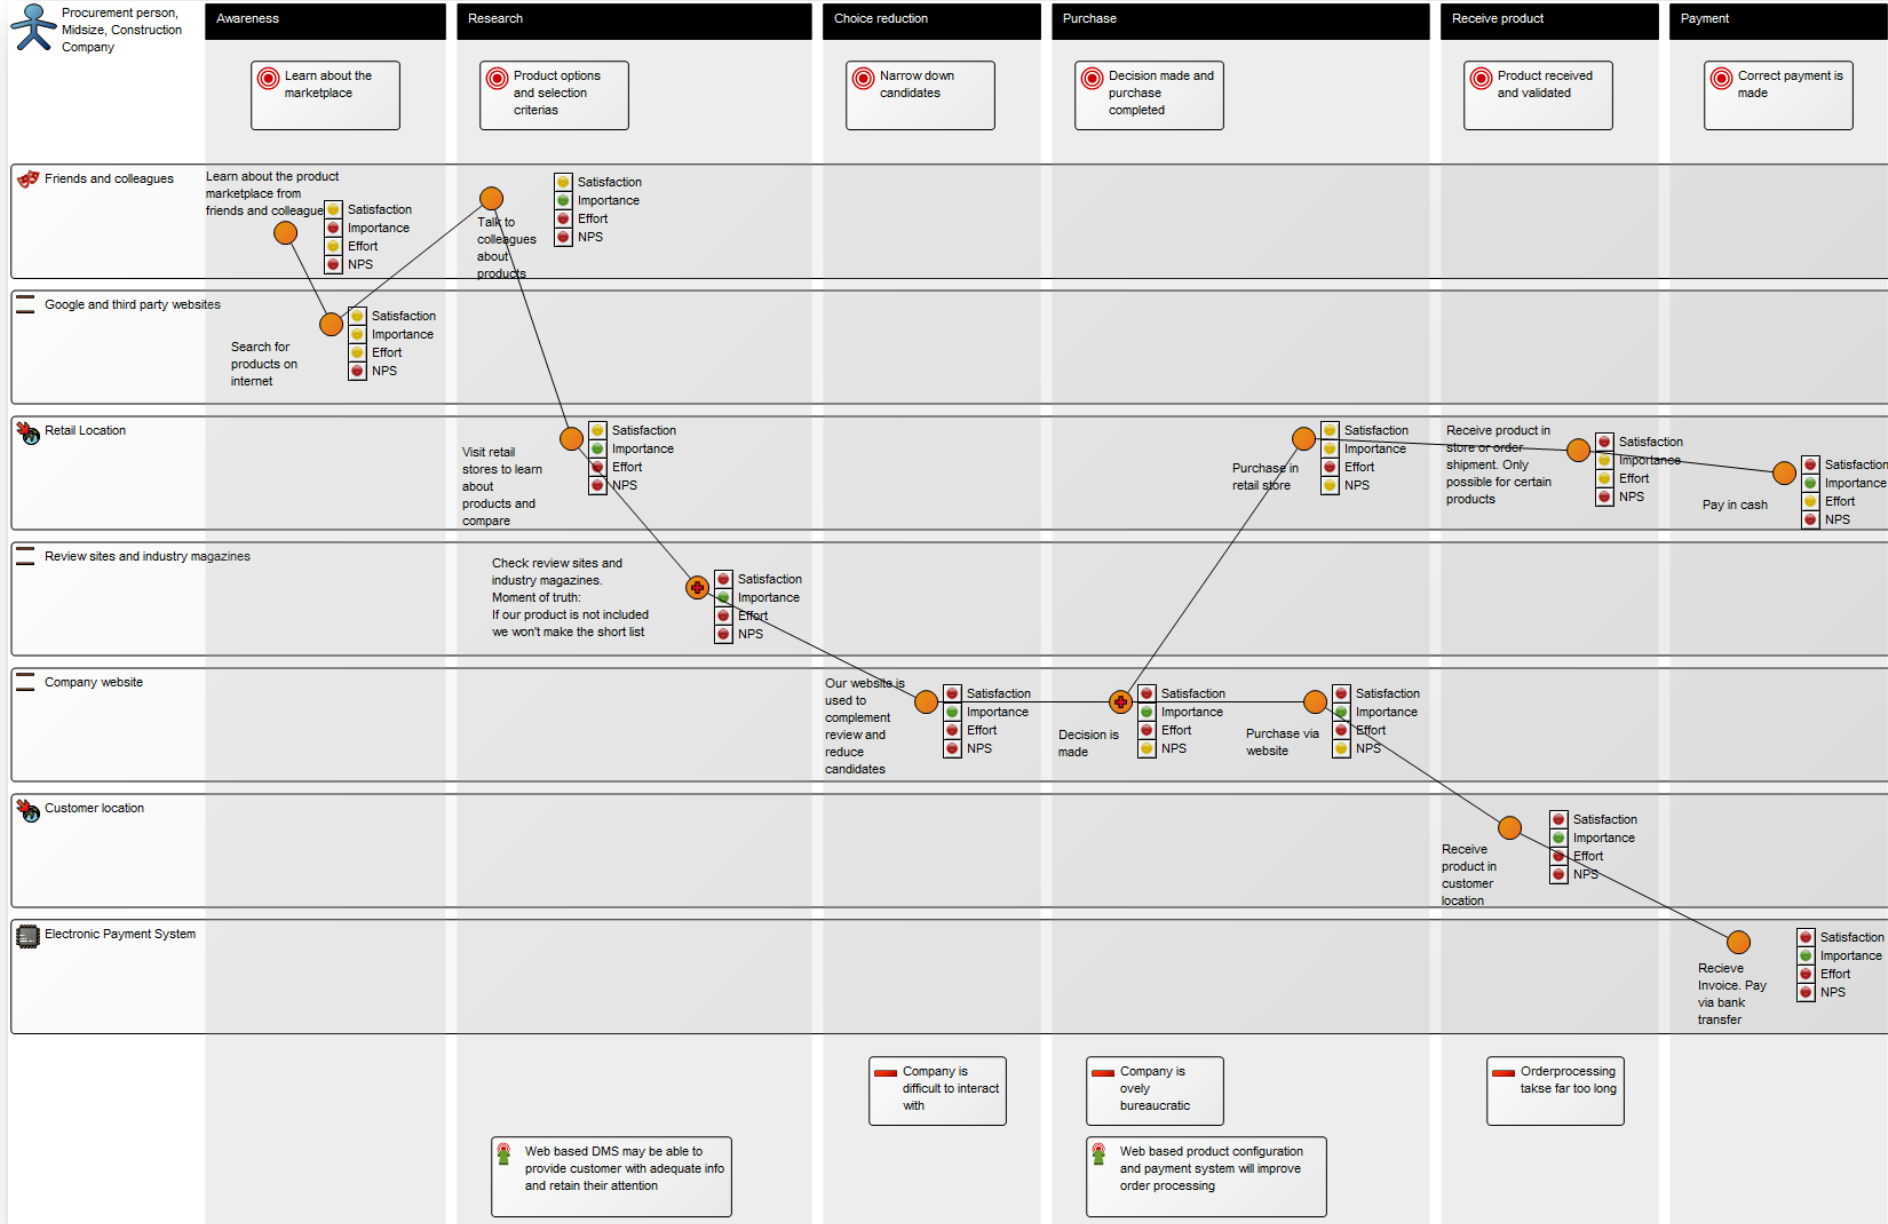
Procurement person, Midsize, Construction Company

Awareness

Research

Choice reduction

Purchase

Receive product

Payment

Learn about the marketplace

Product options and selection criterias

Narrow down candidates

Decision made and purchase completed

Product received and validated

Correct payment is made

Friends and colleagues

Learn about the product marketplace from friends and colleague

Satisfaction
Importance
Effort
NPS

Talk to colleagues about products

Satisfaction
Importance
Effort
NPS

Google and third party websites

Search for products on internet

Satisfaction
Importance
Effort
NPS

Retail Location

Visit retail stores to learn about products and compare

Satisfaction
Importance
Effort
NPS

Purchase in retail store

Satisfaction
Importance
Effort
NPS

Receive product in store or order shipment. Only possible for certain products

Satisfaction
Importance
Effort
NPS

Pay in cash

Satisfaction
Importance
Effort
NPS

Review sites and industry magazines

Check review sites and industry magazines. Moment of truth: If our product is not included we won't make the short list

Satisfaction
Importance
Effort
NPS

Company website

Our website is used to complement review and reduce candidates

Satisfaction
Importance
Effort
NPS

Decision is made

Satisfaction
Importance
Effort
NPS

Purchase via website

Satisfaction
Importance
Effort
NPS

Customer location

Receive product in customer location

Satisfaction
Importance
Effort
NPS

Electronic Payment System

Recieve Invoice. Pay via bank transfer

Satisfaction
Importance
Effort
NPS

Company is difficult to interact with

Company is ovely bureaucratic

Orderprocessing takse far too long

Web based DMS may be able to provide customer with adequate info and retain their attention

Web based product configuration and payment system will improve order processing